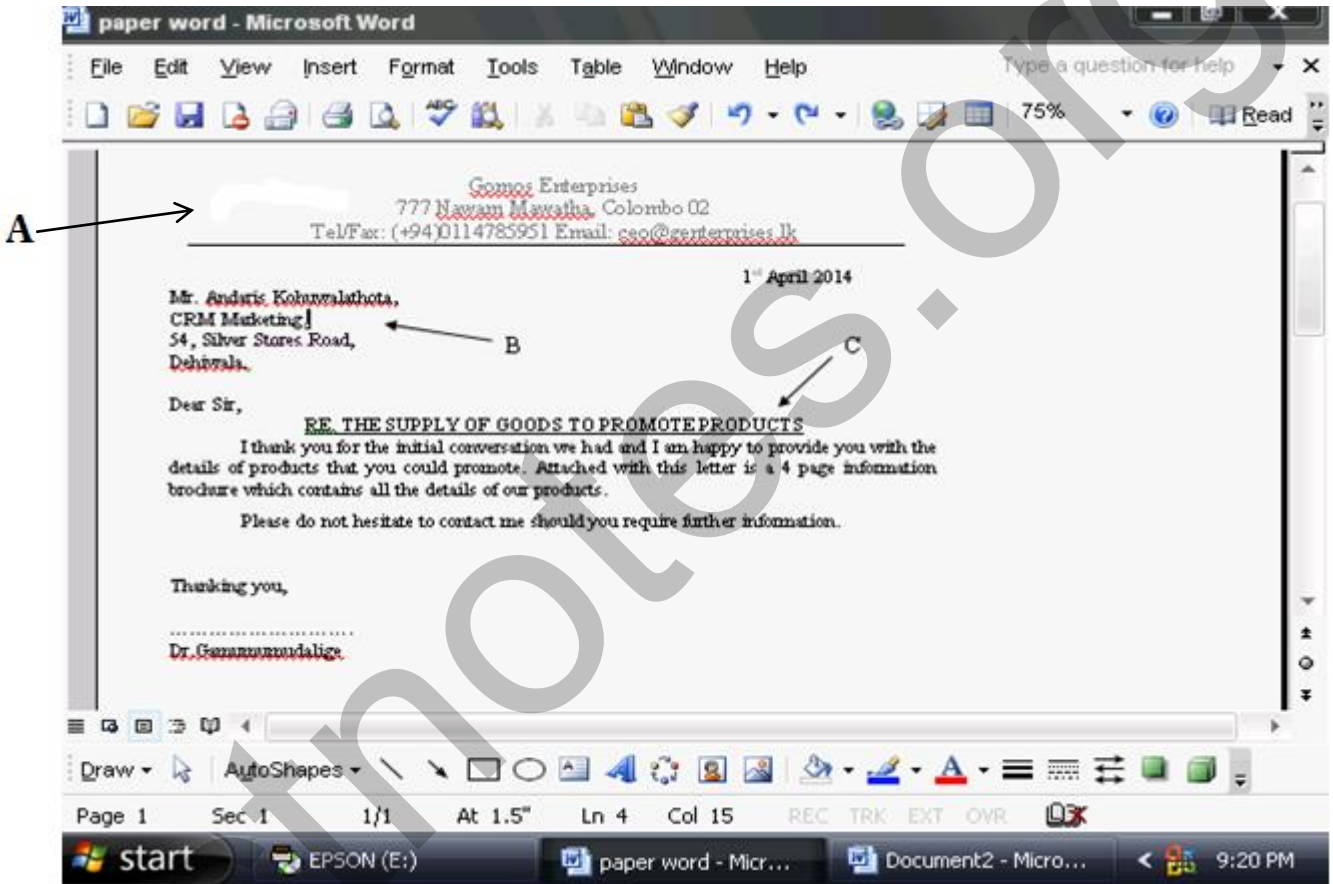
paper word - Microsoft Word

File Edit View Insert Format Tools Table Window Help

Type a question for help

75%

Read

A

Gomos Enterprises
777 Nawam Mawatha, Colombo 02
Tel/Fax: (+94)0114785951 Email: ceo@genterprises.lk

1st April 2014

Mr. Andaris Kolunvalathota,
CRM Marketing,
54, Silver Stores Road,
Dehiwala.

B

C

Dear Sir,

RE. THE SUPPLY OF GOODS TO PROMOTE PRODUCTS

I thank you for the initial conversation we had and I am happy to provide you with the details of products that you could promote. Attached with this letter is a 4 page information brochure which contains all the details of our products.

Please do not hesitate to contact me should you require further information.

Thanking you,

.............................
Dr.Gamamunmudalige.

Draw AutoShapes

Page 1 Sec 1 1/1 At 1.5" Ln 4 Col 15 REC TRK EXT OVR

start EPSON (E:) paper word - Micr... Document2 - Micro... 9:20 PM

tnotes.org